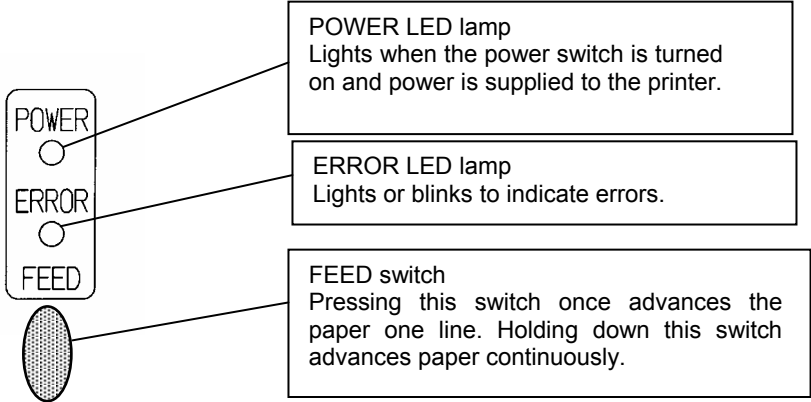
POWER
ERROR
FEED

POWER LED lamp
Lights when the power switch is turned on and power is supplied to the printer.

ERROR LED lamp
Lights or blinks to indicate errors.

FEED switch
Pressing this switch once advances the paper one line. Holding down this switch advances paper continuously.